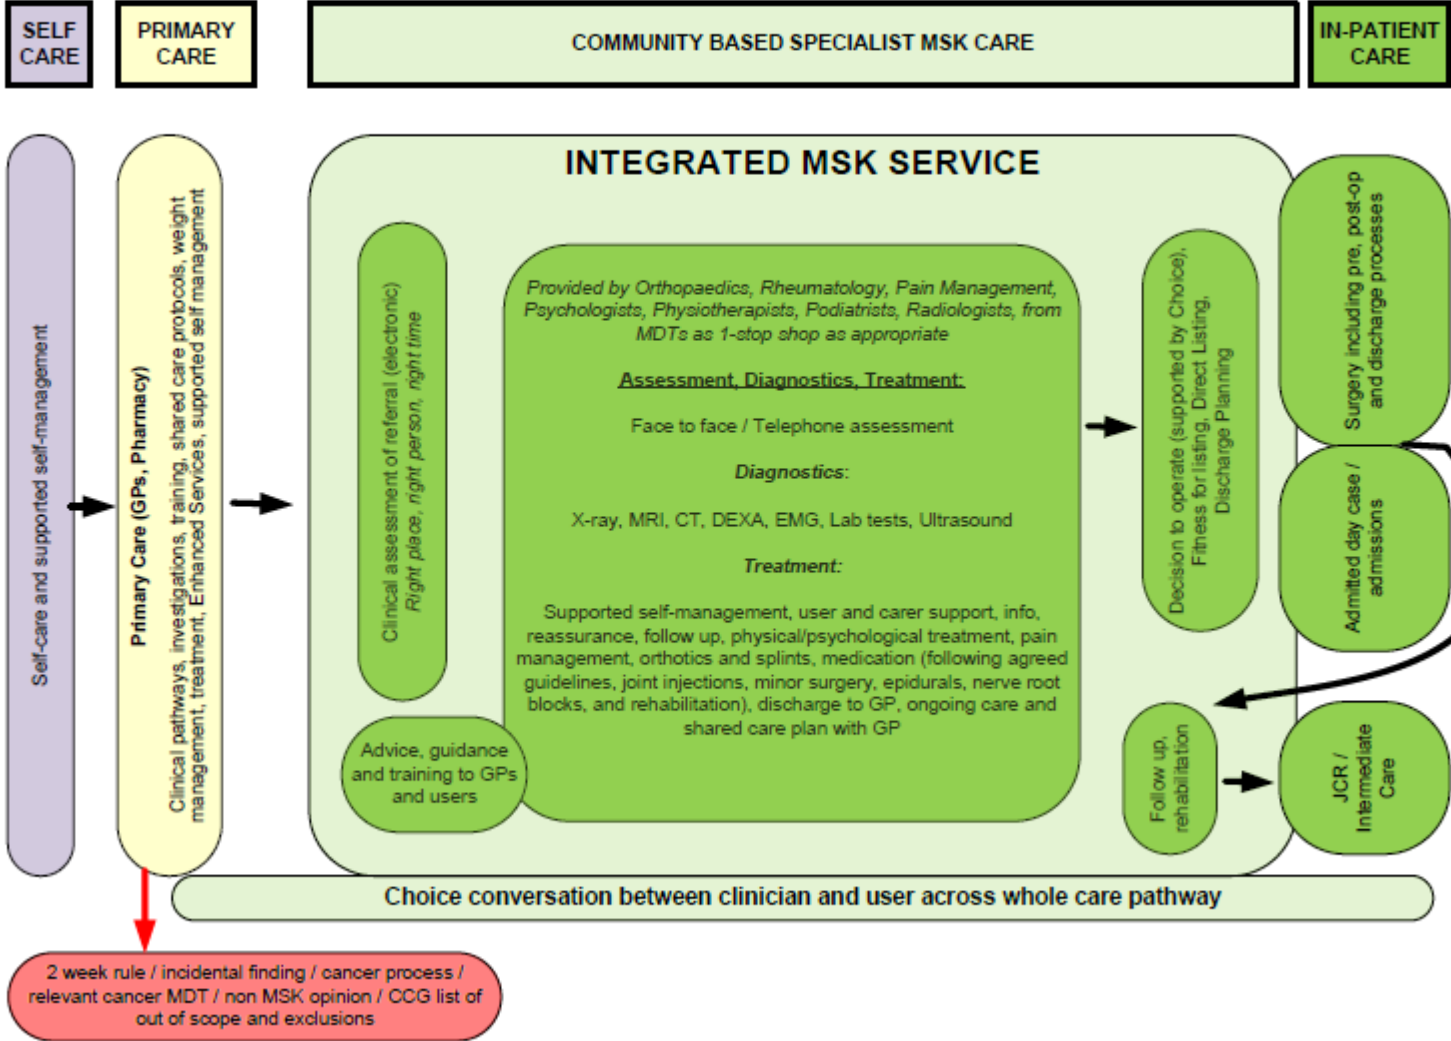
SELF CARE

PRIMARY CARE

COMMUNITY BASED SPECIALIST MSK CARE

IN-PATIENT CARE

Self-care and supported self-management

Primary Care (GPs, Pharmacy)

Clinical pathways, investigations, training, shared care protocols, weight management, treatment, Enhanced Services, supported self management

INTEGRATED MSK SERVICE

Clinical assessment of referral (electronic)
Right place, right person, right time

Provided by Orthopaedics, Rheumatology, Pain Management, Psychologists, Physiotherapists, Podiatrists, Radiologists, from MDTs as 1-stop shop as appropriate

Assessment, Diagnostics, Treatment:

Face to face / Telephone assessment

Diagnostics:

X-ray, MRI, CT, DEXA, EMG, Lab tests, Ultrasound

Treatment:

Supported self-management, user and carer support, info, reassurance, follow up, physical/psychological treatment, pain management, orthotics and splints, medication (following agreed guidelines), joint injections, minor surgery, epidurals, nerve root blocks, and rehabilitation), discharge to GP, ongoing care and shared care plan with GP

Advice, guidance and training to GPs and users

Decision to operate (supported by Choice), Fitness for listing, Direct Listing, Discharge Planning

Surgery including pre, post-op and discharge processes

Admitted day case / admissions

Follow up, rehabilitation

JCR / Intermediate Care

Choice conversation between clinician and user across whole care pathway

2 week rule / incidental finding / cancer process / relevant cancer MDT / non MSK opinion / CCG list of out of scope and exclusions